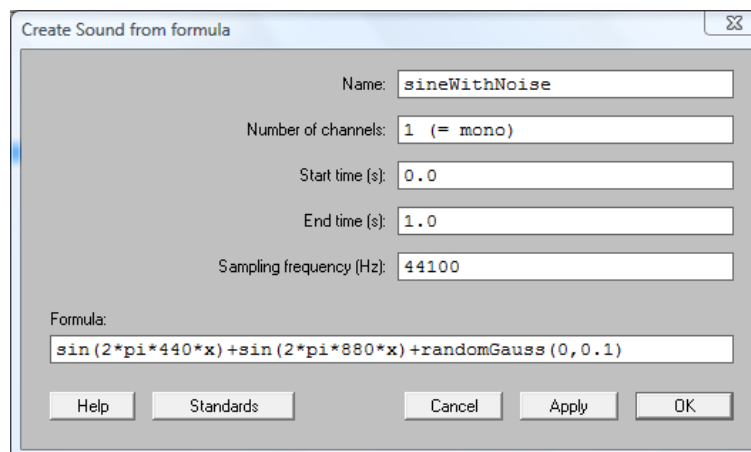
Create Sound from formula

Name: sineWithNoise

Number of channels: 1 (= mono)

Start time (s): 0.0

End time (s): 1.0

Sampling frequency (Hz): 44100

Formula:

sin(2*pi*440*x)+sin(2*pi*880*x)+randomGauss(0,0.1)

Help Standards Cancel Apply OK